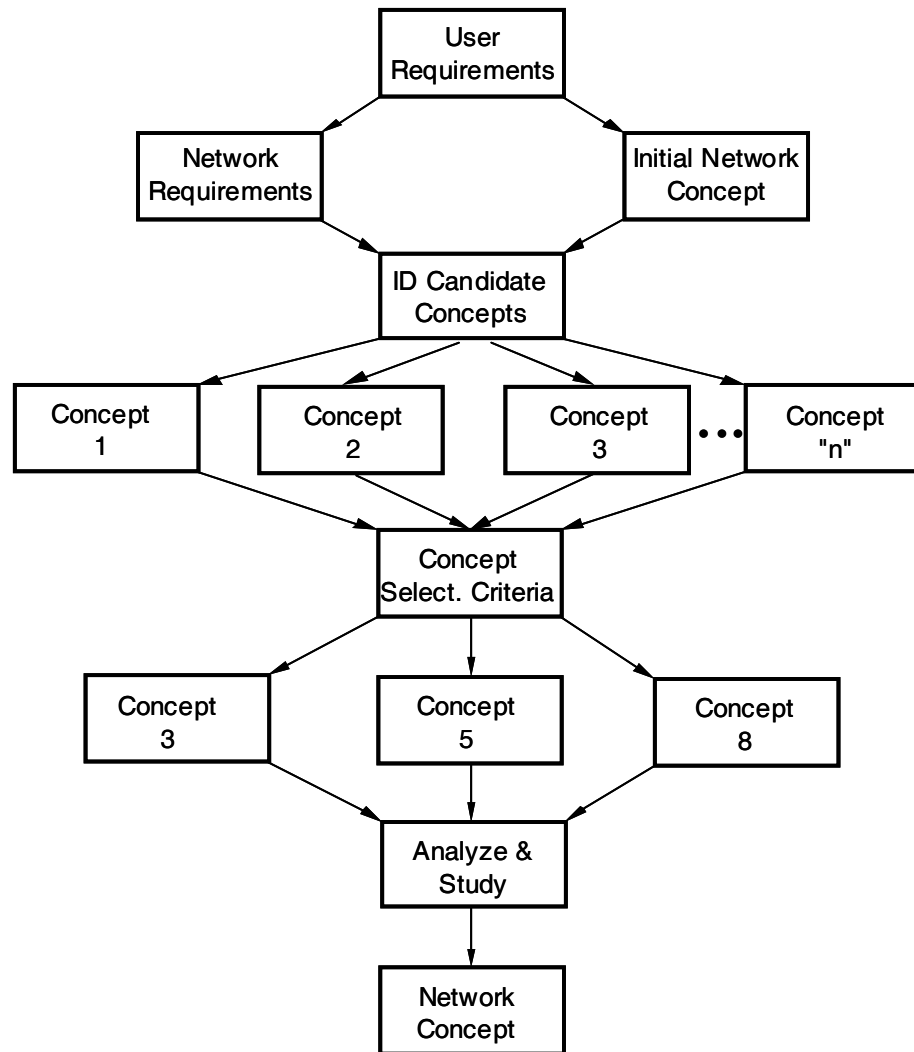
User Requirements

Network Requirements

Initial Network Concept

ID Candidate Concepts

Concept 1

Concept 2

Concept 3

• • •

Concept "n"

Concept Select. Criteria

Concept 3

Concept 5

Concept 8

Analyze & Study

Network Concept